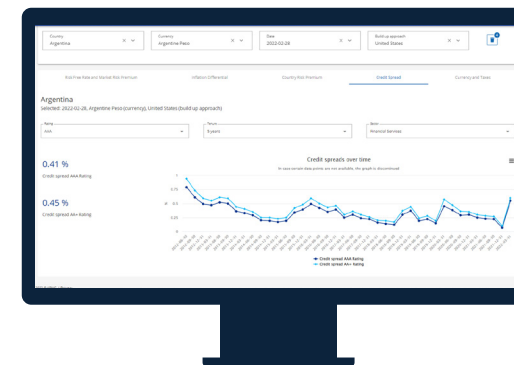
Country
Argentina

Currency
Argentine Peso

Date
2022-02-28

Build-up approach
United States

Risk Free Rate and Market Risk Premium

Inflation Differential

Country Risk Premium

Credit Spread

Currency and Taxes

Argentina
Selected: 2022-02-28, Argentine Peso (currency), United States (build-up approach)

Rating
AAA

Tenure
5 years

Sector
Financial Services

0.41 %
Credit spread AAA Rating

0.45 %
Credit spread AA+ Rating

Credit spreads over time
In case certain data points are not available, the graph is discontinued

1
0.75
0.5
0.25
0

Credit spread AAA Rating
Credit spread AA+ Rating